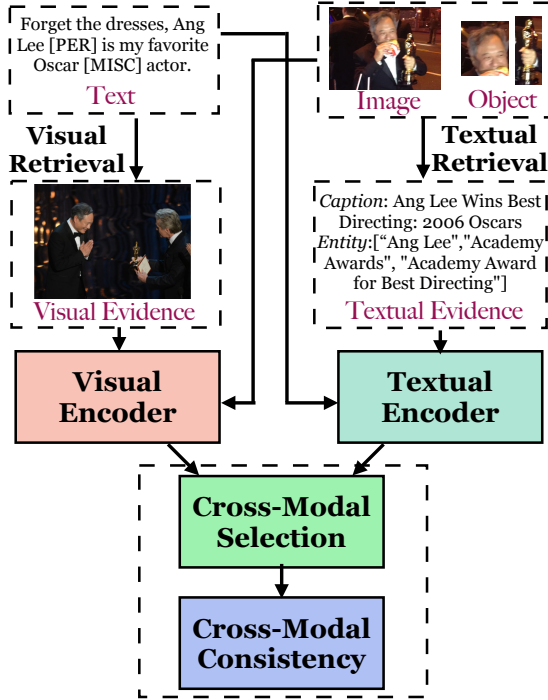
Forget the dresses, Ang Lee [PER] is my favorite Oscar [MISC] actor.

Text

Image

Object

Visual Retrieval

Textual Retrieval

Visual Evidence

*Caption*: Ang Lee Wins Best Directing: 2006 Oscars *Entity*:["Ang Lee","Academy Awards", "Academy Award for Best Directing"]

Textual Evidence

Visual Encoder

Textual Encoder

Cross-Modal Selection

Cross-Modal Consistency